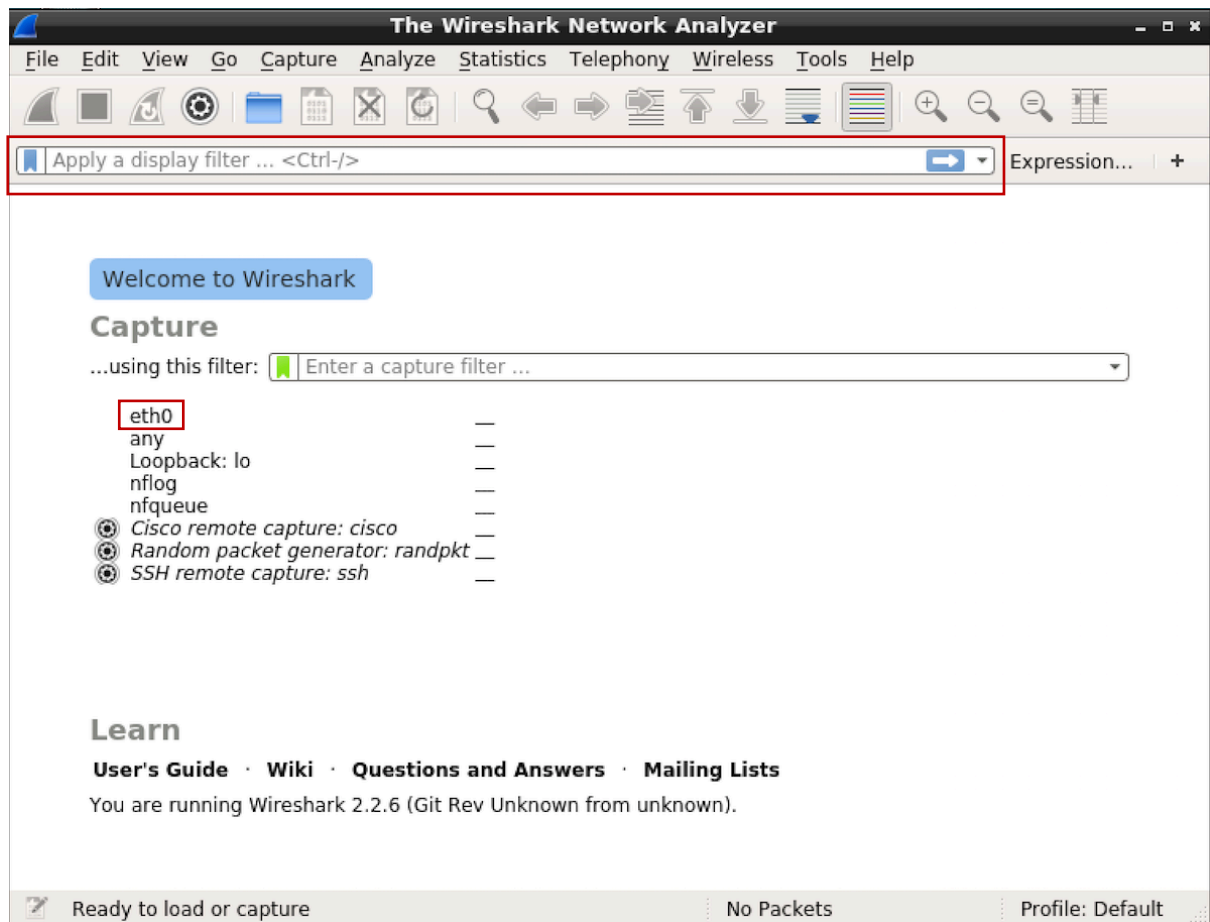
The Wireshark Network Analyzer

File Edit View Go Capture Analyze Statistics Telephony Wireless Tools Help

Apply a display filter ... <Ctrl-/>

Expression... +

Welcome to Wireshark

Capture

...using this filter: Enter a capture filter ...

eth0
any
Loopback: lo
nflog
nfqueue
Cisco remote capture: cisco
Random packet generator: randpkt
SSH remote capture: ssh

Learn

User's Guide · Wiki · Questions and Answers · Mailing Lists

You are running Wireshark 2.2.6 (Git Rev Unknown from unknown).

Ready to load or capture

No Packets

Profile: Default